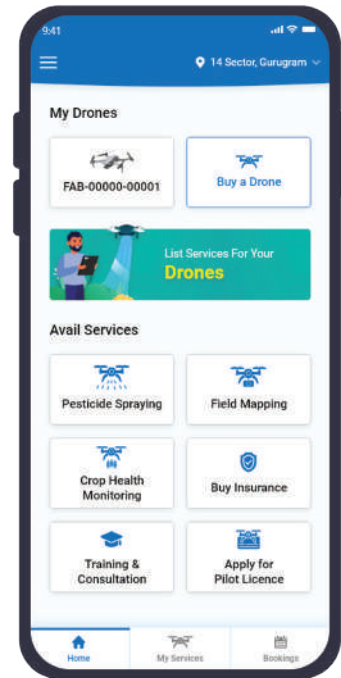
9:41

14 Sector, Gurugram

My Drones

FAB-00000-00001

Buy a Drone

List Services For Your
Drones

Avail Services

Pesticide Spraying

Field Mapping

Crop Health Monitoring

Buy Insurance

Training & Consultation

Apply for Pilot Licence

Home

My Services

Bookings